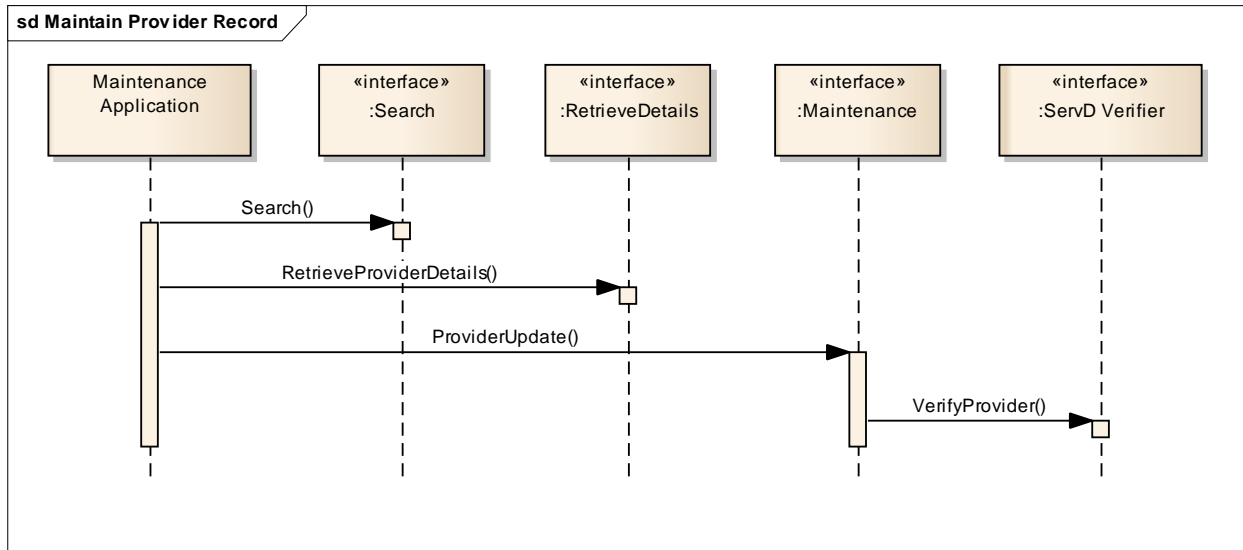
sd Maintain Provider Record

Maintenance Application

«interface» :Search

«interface» :RetrieveDetails

«interface» :Maintenance

«interface» :ServD Verifier

Search()

RetrieveProviderDetails()

ProviderUpdate()

VerifyProvider()